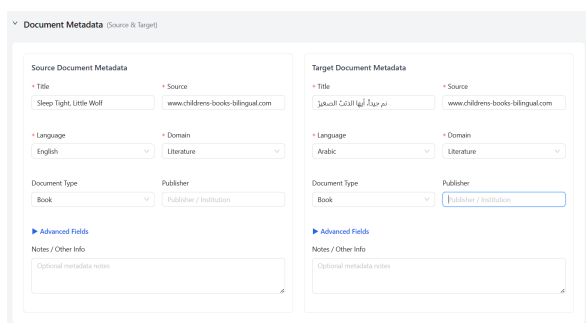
Document Metadata (Source & Target)

Source Document Metadata

* Title
Sleep Tight, Little Wolf

* Source
www.childrens-books-bilingual.com

* Language
English

* Domain
Literature

Document Type
Book

Publisher
Publisher / Institution

▶ Advanced Fields

Notes / Other Info
Optional metadata notes

Target Document Metadata

* Title
نم جيداً أيها الذئب الصغير

* Source
www.childrens-books-bilingual.com

* Language
Arabic

* Domain
Literature

Document Type
Book

Publisher
Publisher / Institution

▶ Advanced Fields

Notes / Other Info
Optional metadata notes